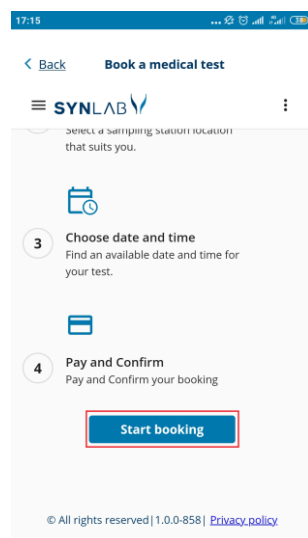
17:15

< Back Book a medical test

SYNLAB

Select a sampling station location that suits you.

3 Choose date and time
Find an available date and time for your test.

4 Pay and Confirm
Pay and Confirm your booking

Start booking

© All rights reserved|1.0.0-858| Privacy policy